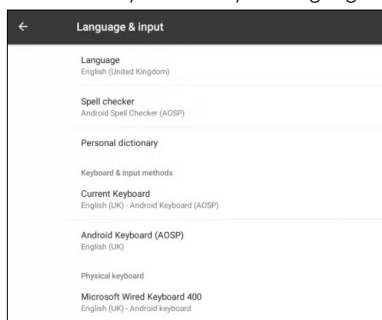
Language & input

Language
English (United Kingdom)

Spell checker
Android Spell Checker (AOSP)

Personal dictionary

Keyboard & input methods

Current Keyboard
English (UK) - Android Keyboard (AOSP)

Android Keyboard (AOSP)
English (UK)

Physical keyboard

Microsoft Wired Keyboard 400
English (UK) - Android keyboard